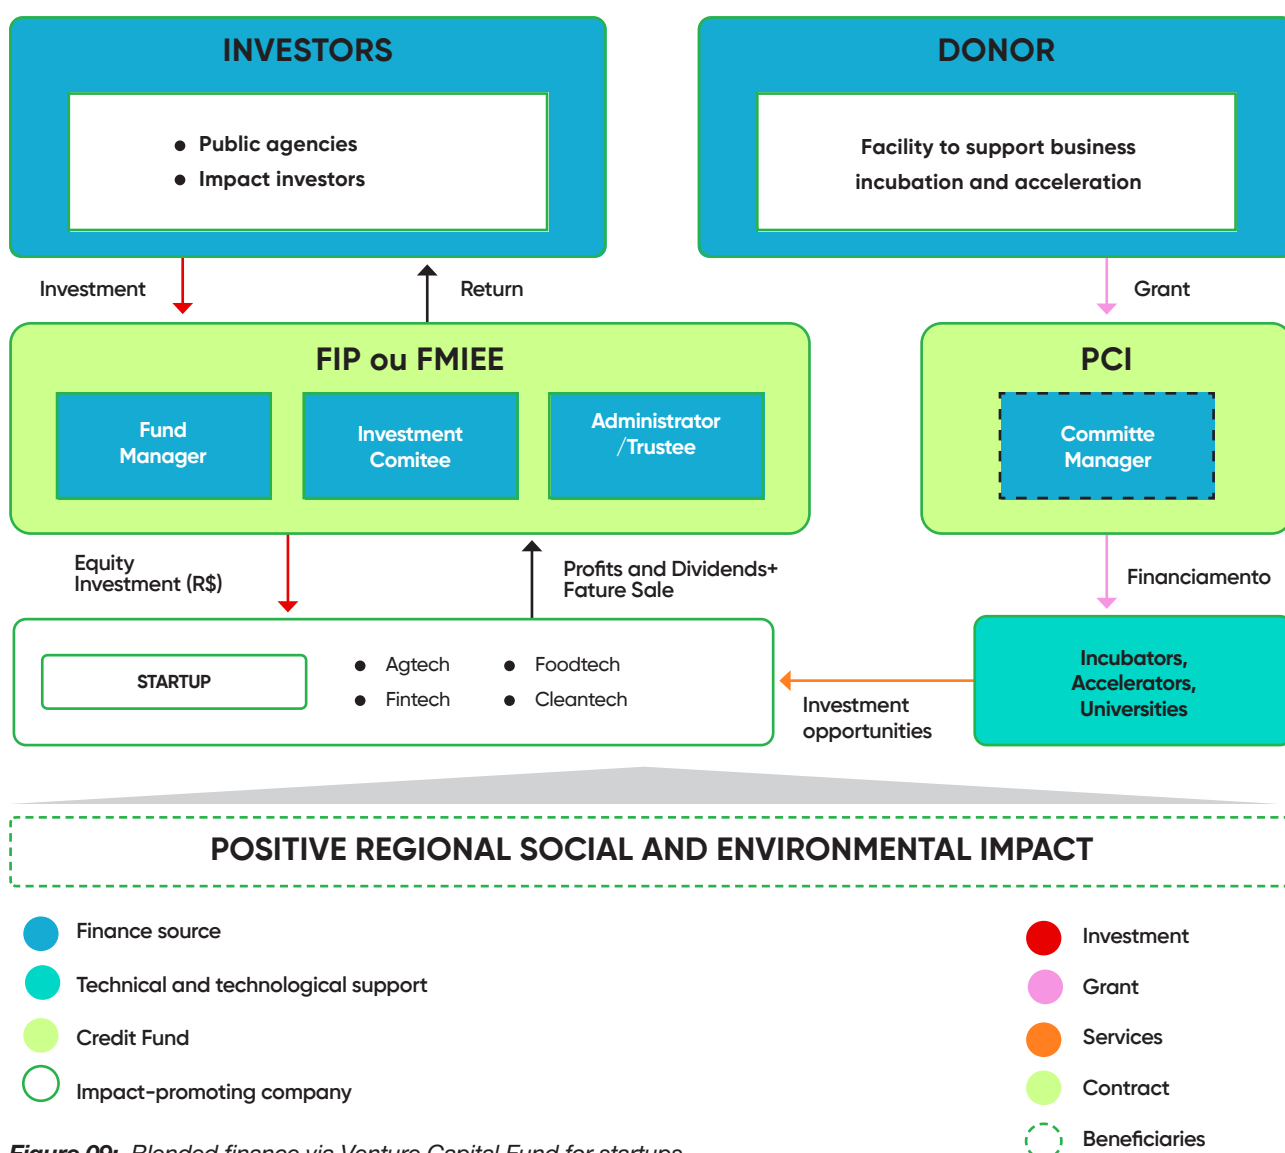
INVESTORS

Public agencies
Impact investors

DONOR

Facility to support business incubation and acceleration

Investment

Return

Grant

FIP ou FMIEE

Fund Manager

Investment Comitee

Administrator /Trustee

PCI

Committe Manager

Equity Investment (R$)

Profits and Dividends+ Fature Sale

Financiamento

STARTUP

Agtech
Fintech
Foodtech
Cleantech

Investment opportunities

Incubators, Accelerators, Universities

POSITIVE REGIONAL SOCIAL AND ENVIRONMENTAL IMPACT

Finance source
Technical and technological support
Credit Fund
Impact-promoting company

Investment
Grant
Services
Contract
Beneficiaries

Figure 09: Blended finance via Venture Capital Fund for startups